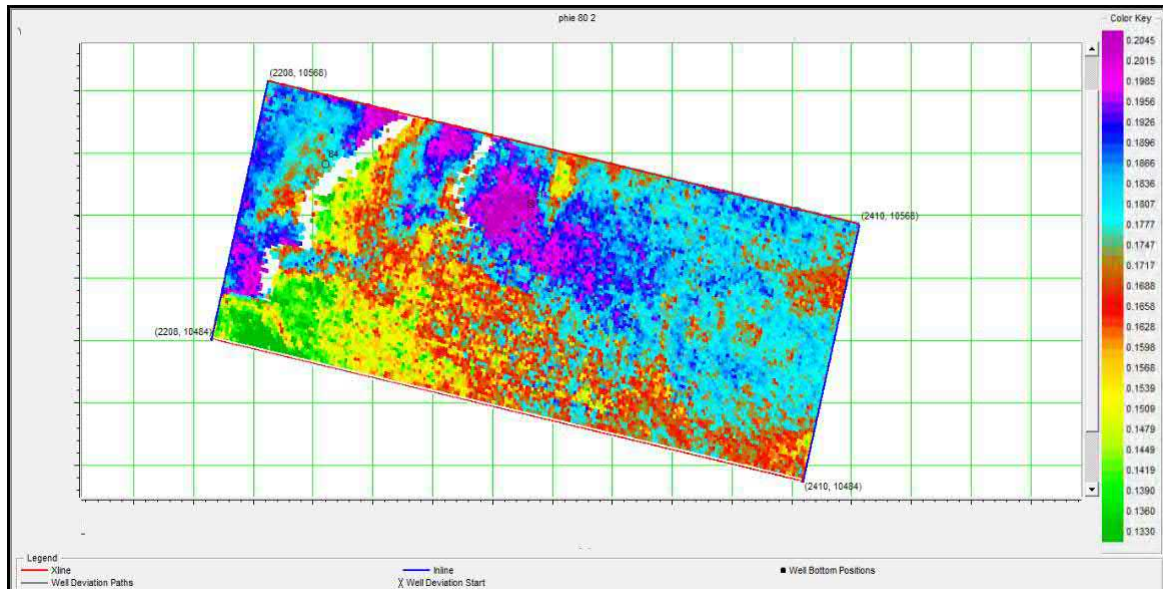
phie 80 2

Color Key
0.2045
0.2015
0.1985
0.1956
0.1926
0.1896
0.1866
0.1836
0.1807
0.1777
0.1747
0.1717
0.1688
0.1658
0.1628
0.1598
0.1568
0.1539
0.1509
0.1479
0.1449
0.1419
0.1390
0.1360
0.1330

(2208, 10568)
(2410, 10568)
(2208, 10484)
(2410, 10484)

Legend
Xline
Inline
Well Bottom Positions
Well Deviation Paths
Well Deviation Start